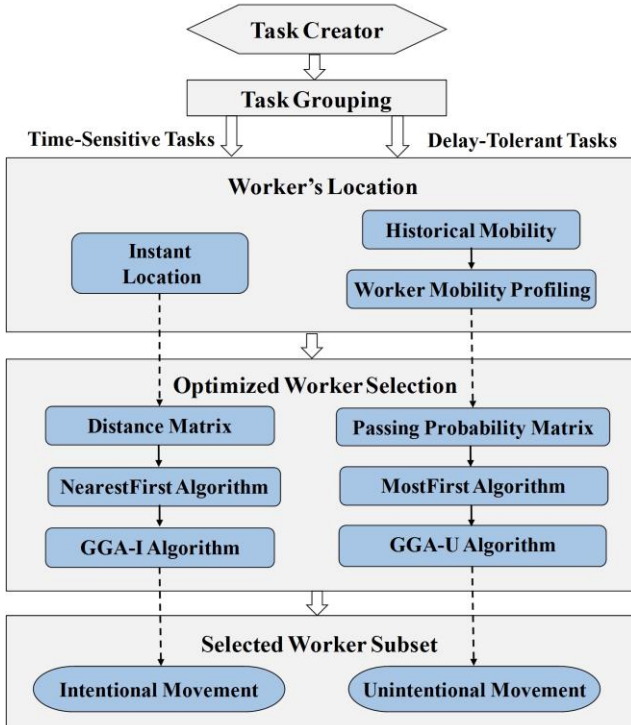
Task Creator

Task Grouping

Time-Sensitive Tasks

Delay-Tolerant Tasks

Worker's Location

Instant Location

Historical Mobility

Worker Mobility Profiling

Optimized Worker Selection

Distance Matrix

NearestFirst Algorithm

GGA-I Algorithm

Passing Probability Matrix

MostFirst Algorithm

GGA-U Algorithm

Selected Worker Subset

Intentional Movement

Unintentional Movement